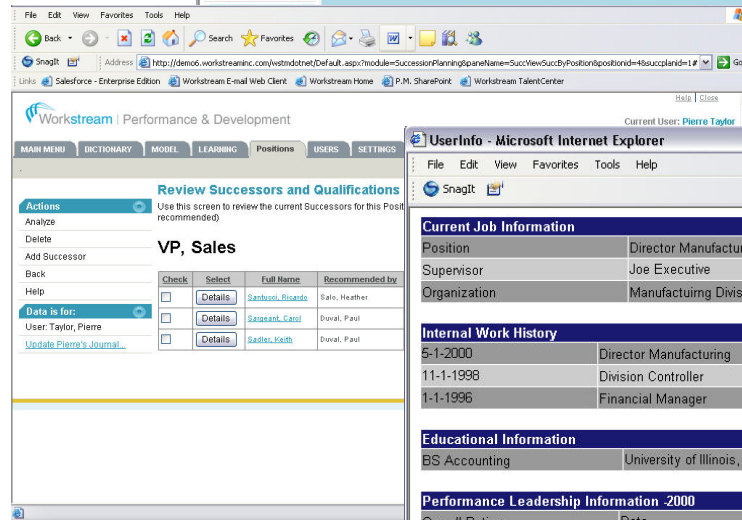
File Edit View Favorites Tools Help

Back Search Favorites

SnagIt

Address http://demo6.workstreaminc.com/wstmdotnet/Default.aspx?module=SuccessionPlanning&paneName=SuccViewSuccByPosition&positionid=48succplanid=1# Go

Links Salesforce - Enterprise Edition Workstream E-mail Web Client Workstream Home P.M. SharePoint Workstream TalentCenter

Help | Close

Workstream | Performance & Development

Current User: Pierre Taylor

MAIN MENU DICTIONARY MODEL LEARNING Positions USERS SETTINGS

Review Successors and Qualifications

Use this screen to review the current Successors for this Posit recommended)

Actions
Analyze
Delete
Add Successor
Back
Help

Data is for:
User: Taylor, Pierre
Update Pierre's Journal...

VP, Sales

| Check | Select | Full Name | Recommended by |
|---|---|---|---|
| | Details | Santucci, Ricardo | Salo, Heather |
| | Details | Sargeant, Carol | Duval, Paul |
| | Details | Sadler, Keith | Duval, Paul |

UserInfo - Microsoft Internet Explorer

File Edit View Favorites Tools Help

SnagIt

Current Job Information

| | |
|---|---|
| Position | Director Manufactu |
| Supervisor | Joe Executive |
| Organization | Manufactuiring Divis |

Internal Work History

| | |
|---|---|
| 5-1-2000 | Director Manufacturing |
| 11-1-1998 | Division Controller |
| 1-1-1996 | Financial Manager |

Educational Information

| | |
|---|---|
| BS Accounting | University of Illinois, |

Performance Leadership Information -2000

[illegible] Date